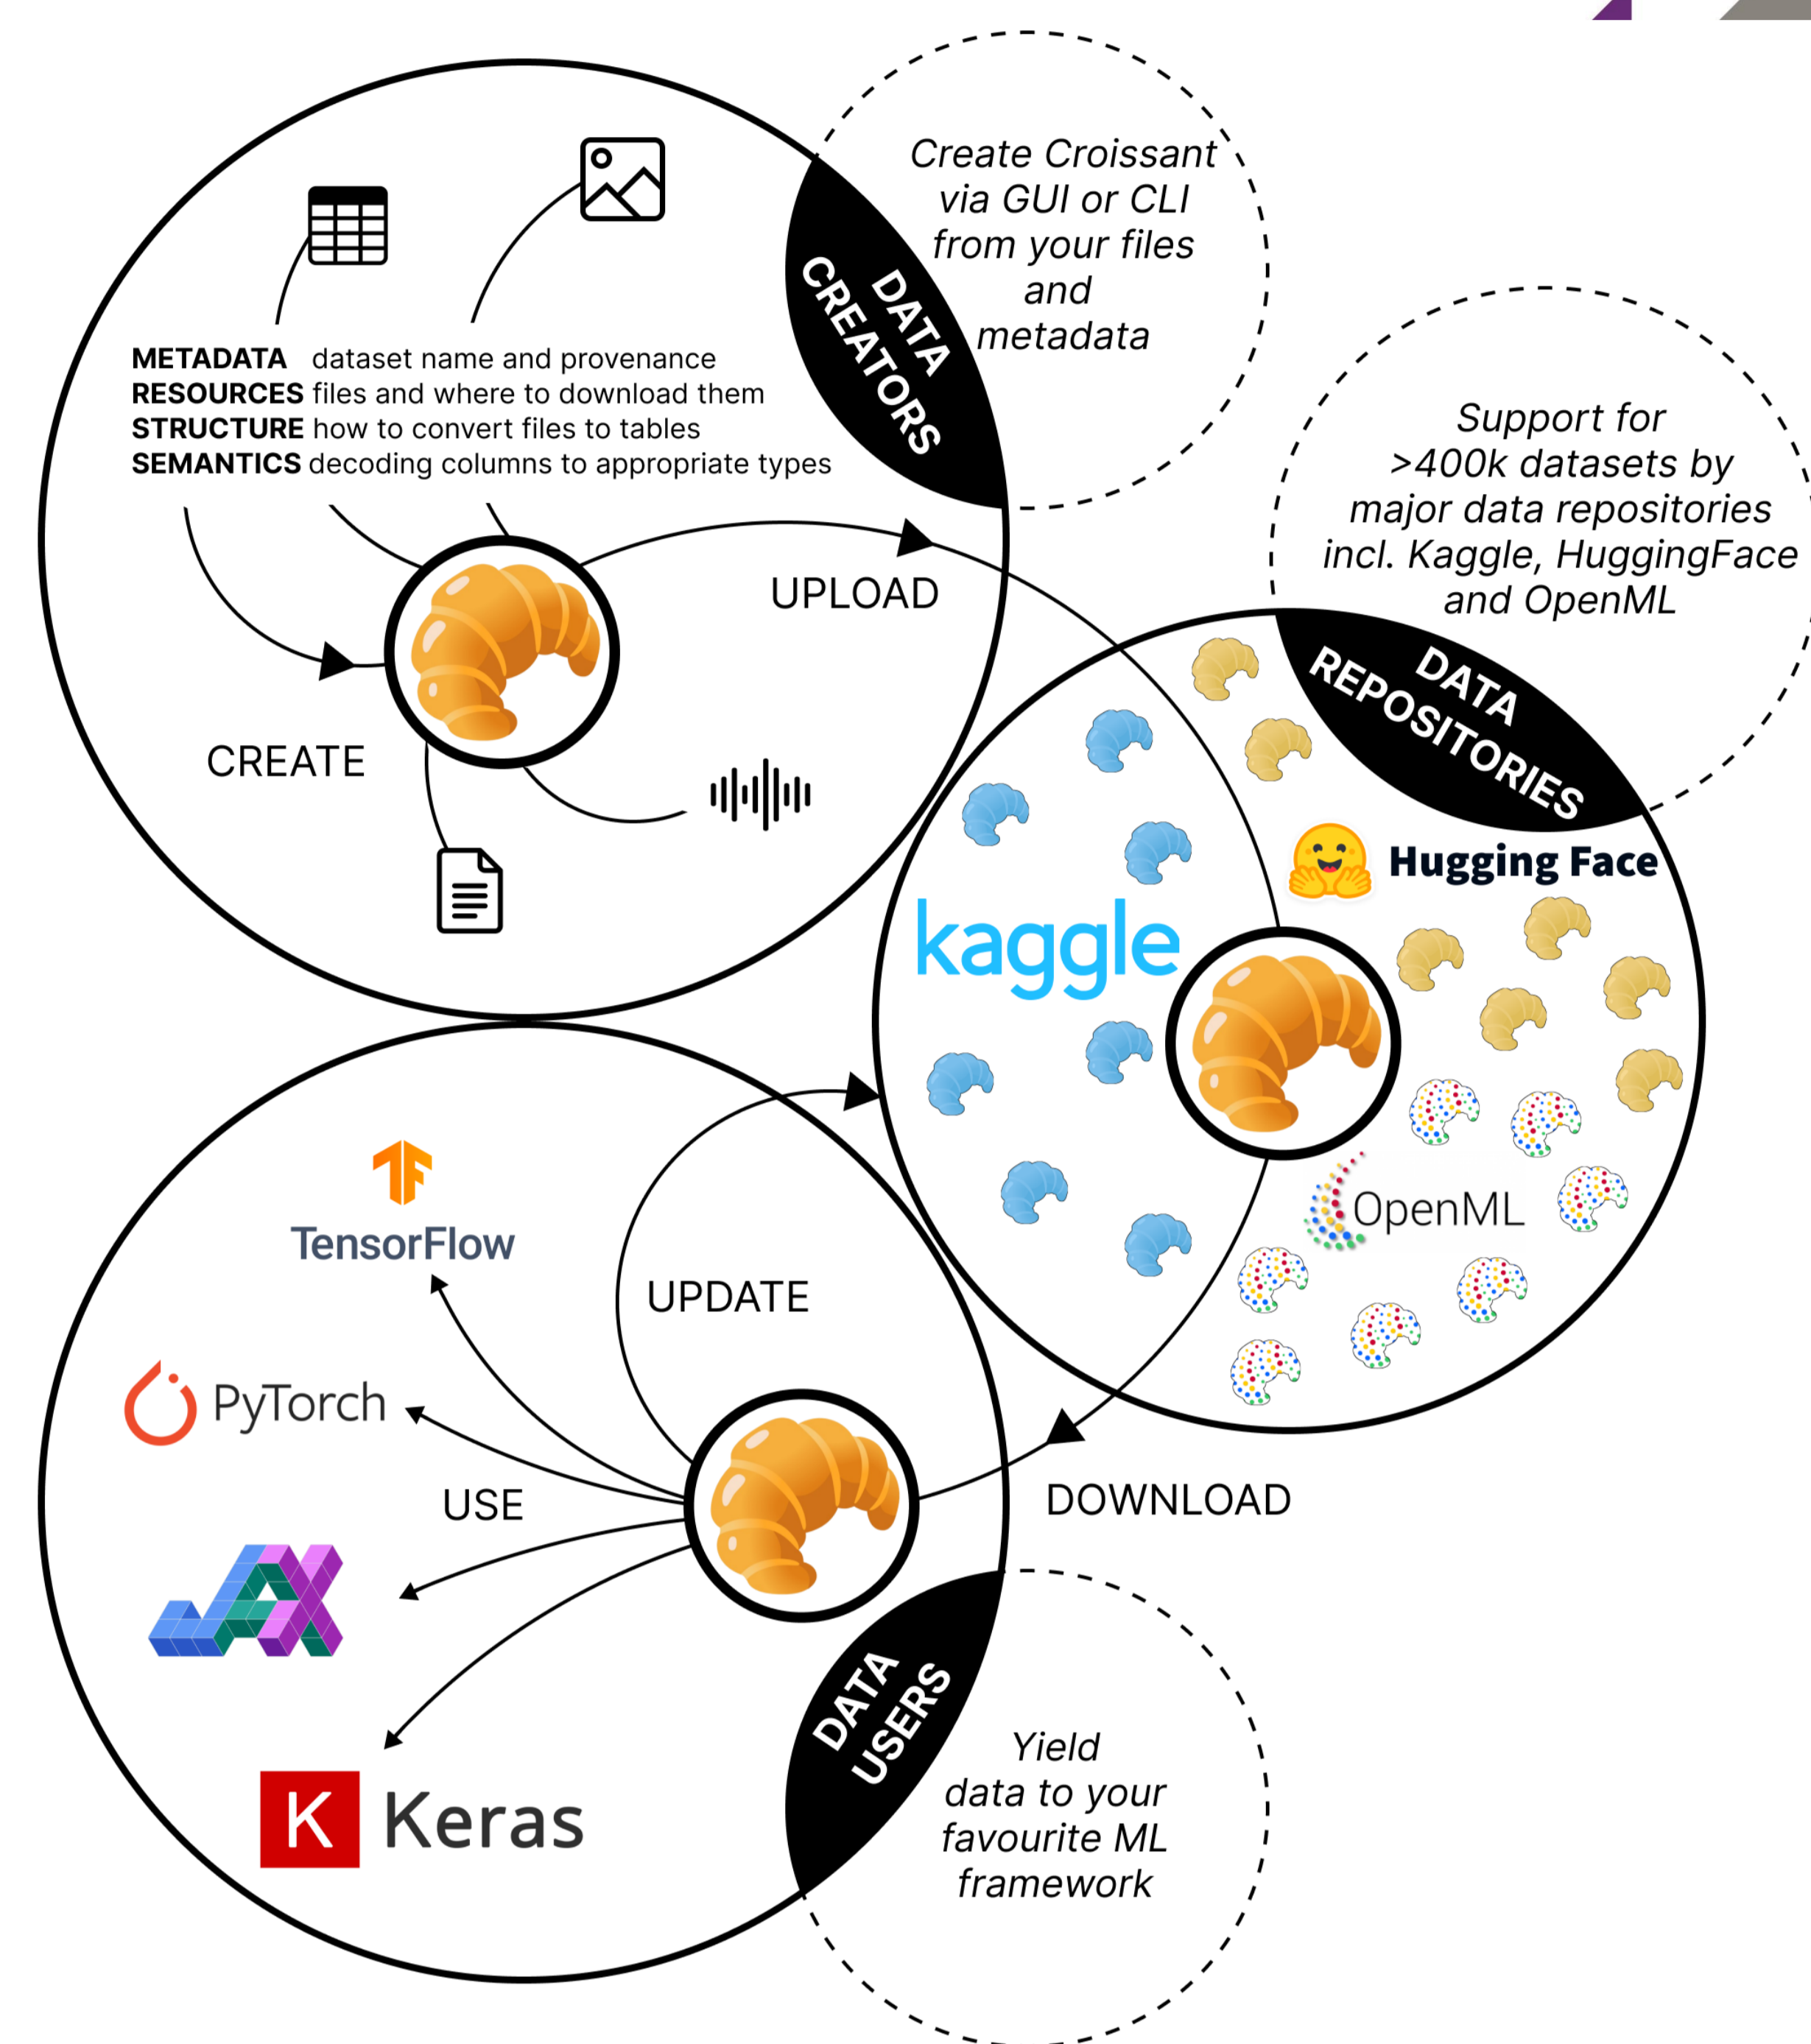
DATA CREATORS

Create Croissant via GUI or CLI from your files and metadata

METADATA dataset name and provenance
RESOURCES files and where to download them
STRUCTURE how to convert files to tables
SEMANTICS decoding columns to appropriate types

UPLOAD

CREATE

Support for >400k datasets by major data repositories incl. Kaggle, HuggingFace and OpenML

DATA REPOSITORIES

Hugging Face

kaggle

OpenML

TensorFlow

UPDATE

PyTorch

USE

DOWNLOAD

Keras

DATA USERS

Yield data to your favourite ML framework